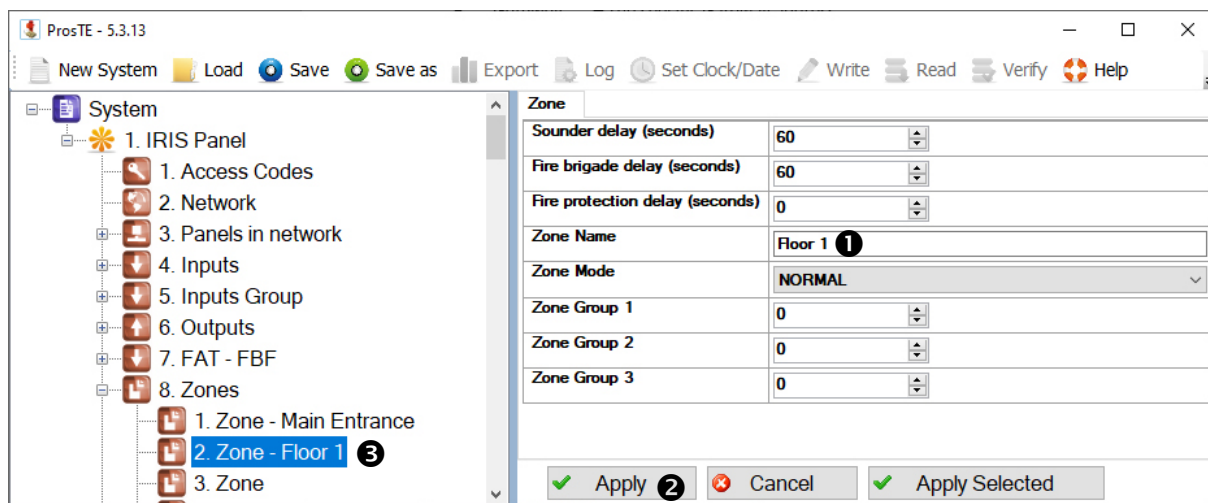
ProsTE - 5.3.13

New System Load Save Save as Export Log Set Clock/Date Write Read Verify Help

System
1. IRIS Panel
1. Access Codes
2. Network
3. Panels in network
4. Inputs
5. Inputs Group
6. Outputs
7. FAT - FBF
8. Zones
1. Zone - Main Entrance
2. Zone - Floor 1 ❸
3. Zone

Zone

| | |
|---|---|
| Sounder delay (seconds) | 60 |
| Fire brigade delay (seconds) | 60 |
| Fire protection delay (seconds) | 0 |
| Zone Name | Floor 1 ❶ |
| Zone Mode | NORMAL |
| Zone Group 1 | 0 |
| Zone Group 2 | 0 |
| Zone Group 3 | 0 |

Apply ❷ Cancel Apply Selected